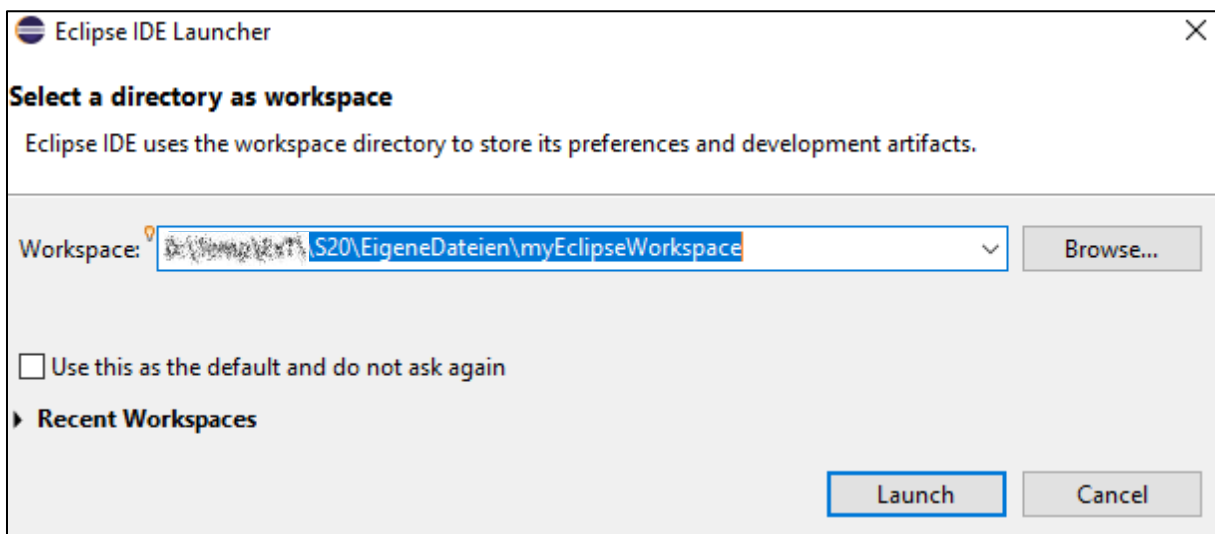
Eclipse IDE Launcher

Select a directory as workspace

Eclipse IDE uses the workspace directory to store its preferences and development artifacts.

Workspace: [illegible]\S20\EigeneDateien\myEclipseWorkspace

Browse...

Use this as the default and do not ask again

Recent Workspaces

Launch

Cancel